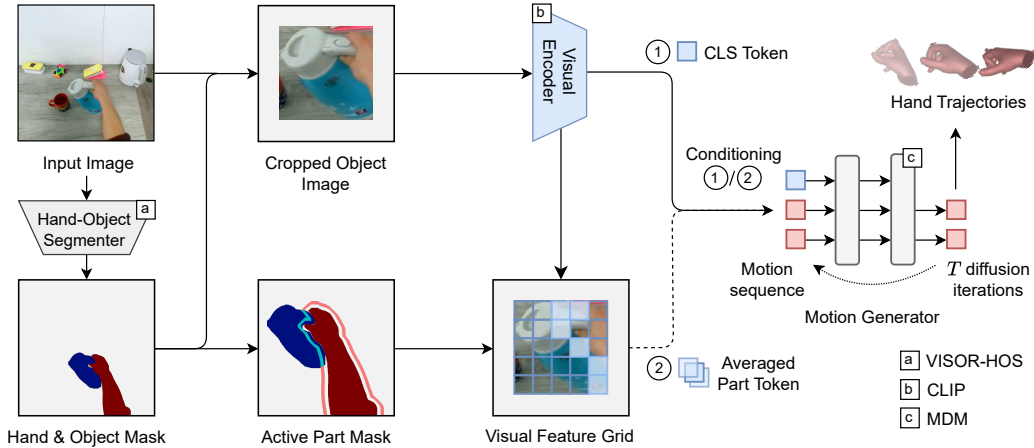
Input Image

a
Hand-Object Segmenter

Hand & Object Mask

Cropped Object Image

Active Part Mask

b
Visual Encoder

Visual Feature Grid

1 CLS Token

2 Averaged Part Token

Conditioning
1 / 2

Hand Trajectories

c

Motion sequence

$T$ diffusion iterations

Motion Generator

a VISOR-HOS
b CLIP
c MDM